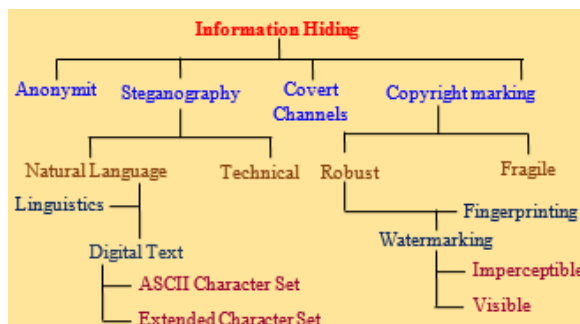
Information Hiding

Anonymit

Steganography

Covert Channels

Copyright marking

Natural Language

Technical

Robust

Fragile

Linguistics

Fingerprinting

Watermarking

Digital Text

Imperceptible

ASCII Character Set

Visible

Extended Character Set